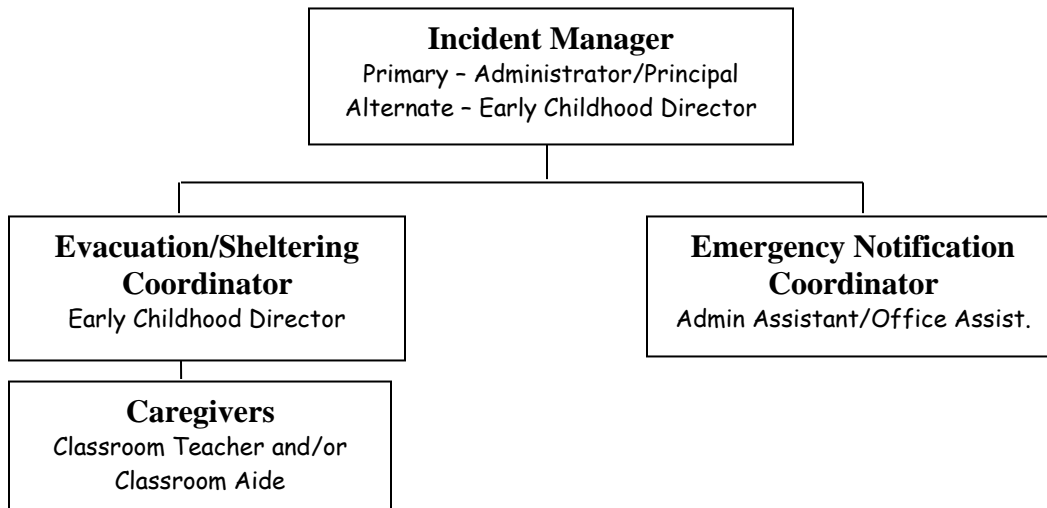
Incident Manager
Primary – Administrator/Principal
Alternate – Early Childhood Director

Evacuation/Sheltering Coordinator
Early Childhood Director

Emergency Notification Coordinator
Admin Assistant/Office Assist.

Caregivers
Classroom Teacher and/or Classroom Aide